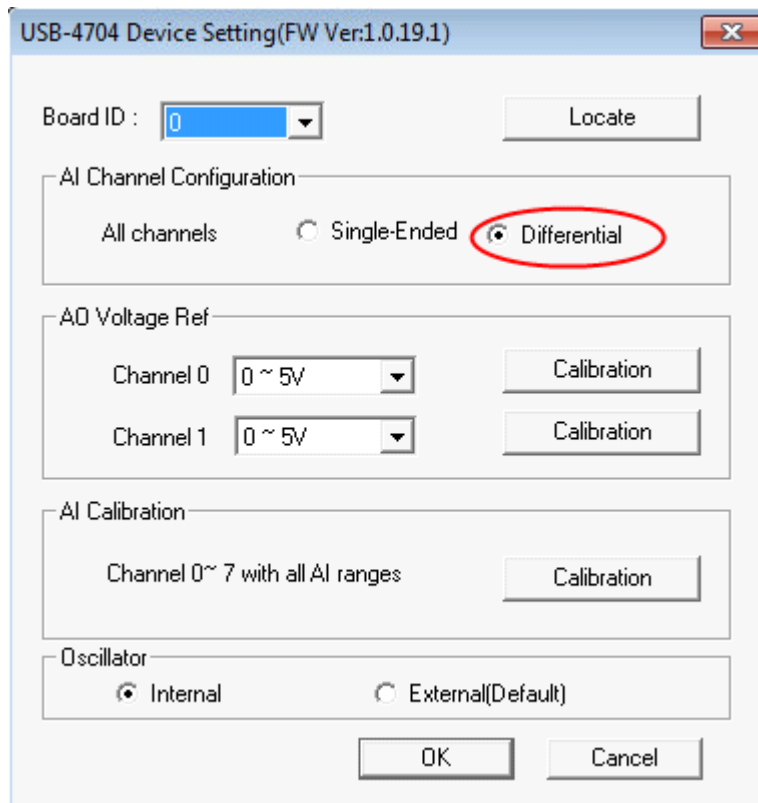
USB-4704 Device Setting(FW Ver:1.0.19.1)

Board ID : 0

Locate

AI Channel Configuration

All channels Single-Ended Differential

AO Voltage Ref

Channel 0 0 ~ 5V Calibration

Channel 1 0 ~ 5V Calibration

AI Calibration

Channel 0~ 7 with all AI ranges Calibration

Oscillator

Internal External(Default)

OK Cancel